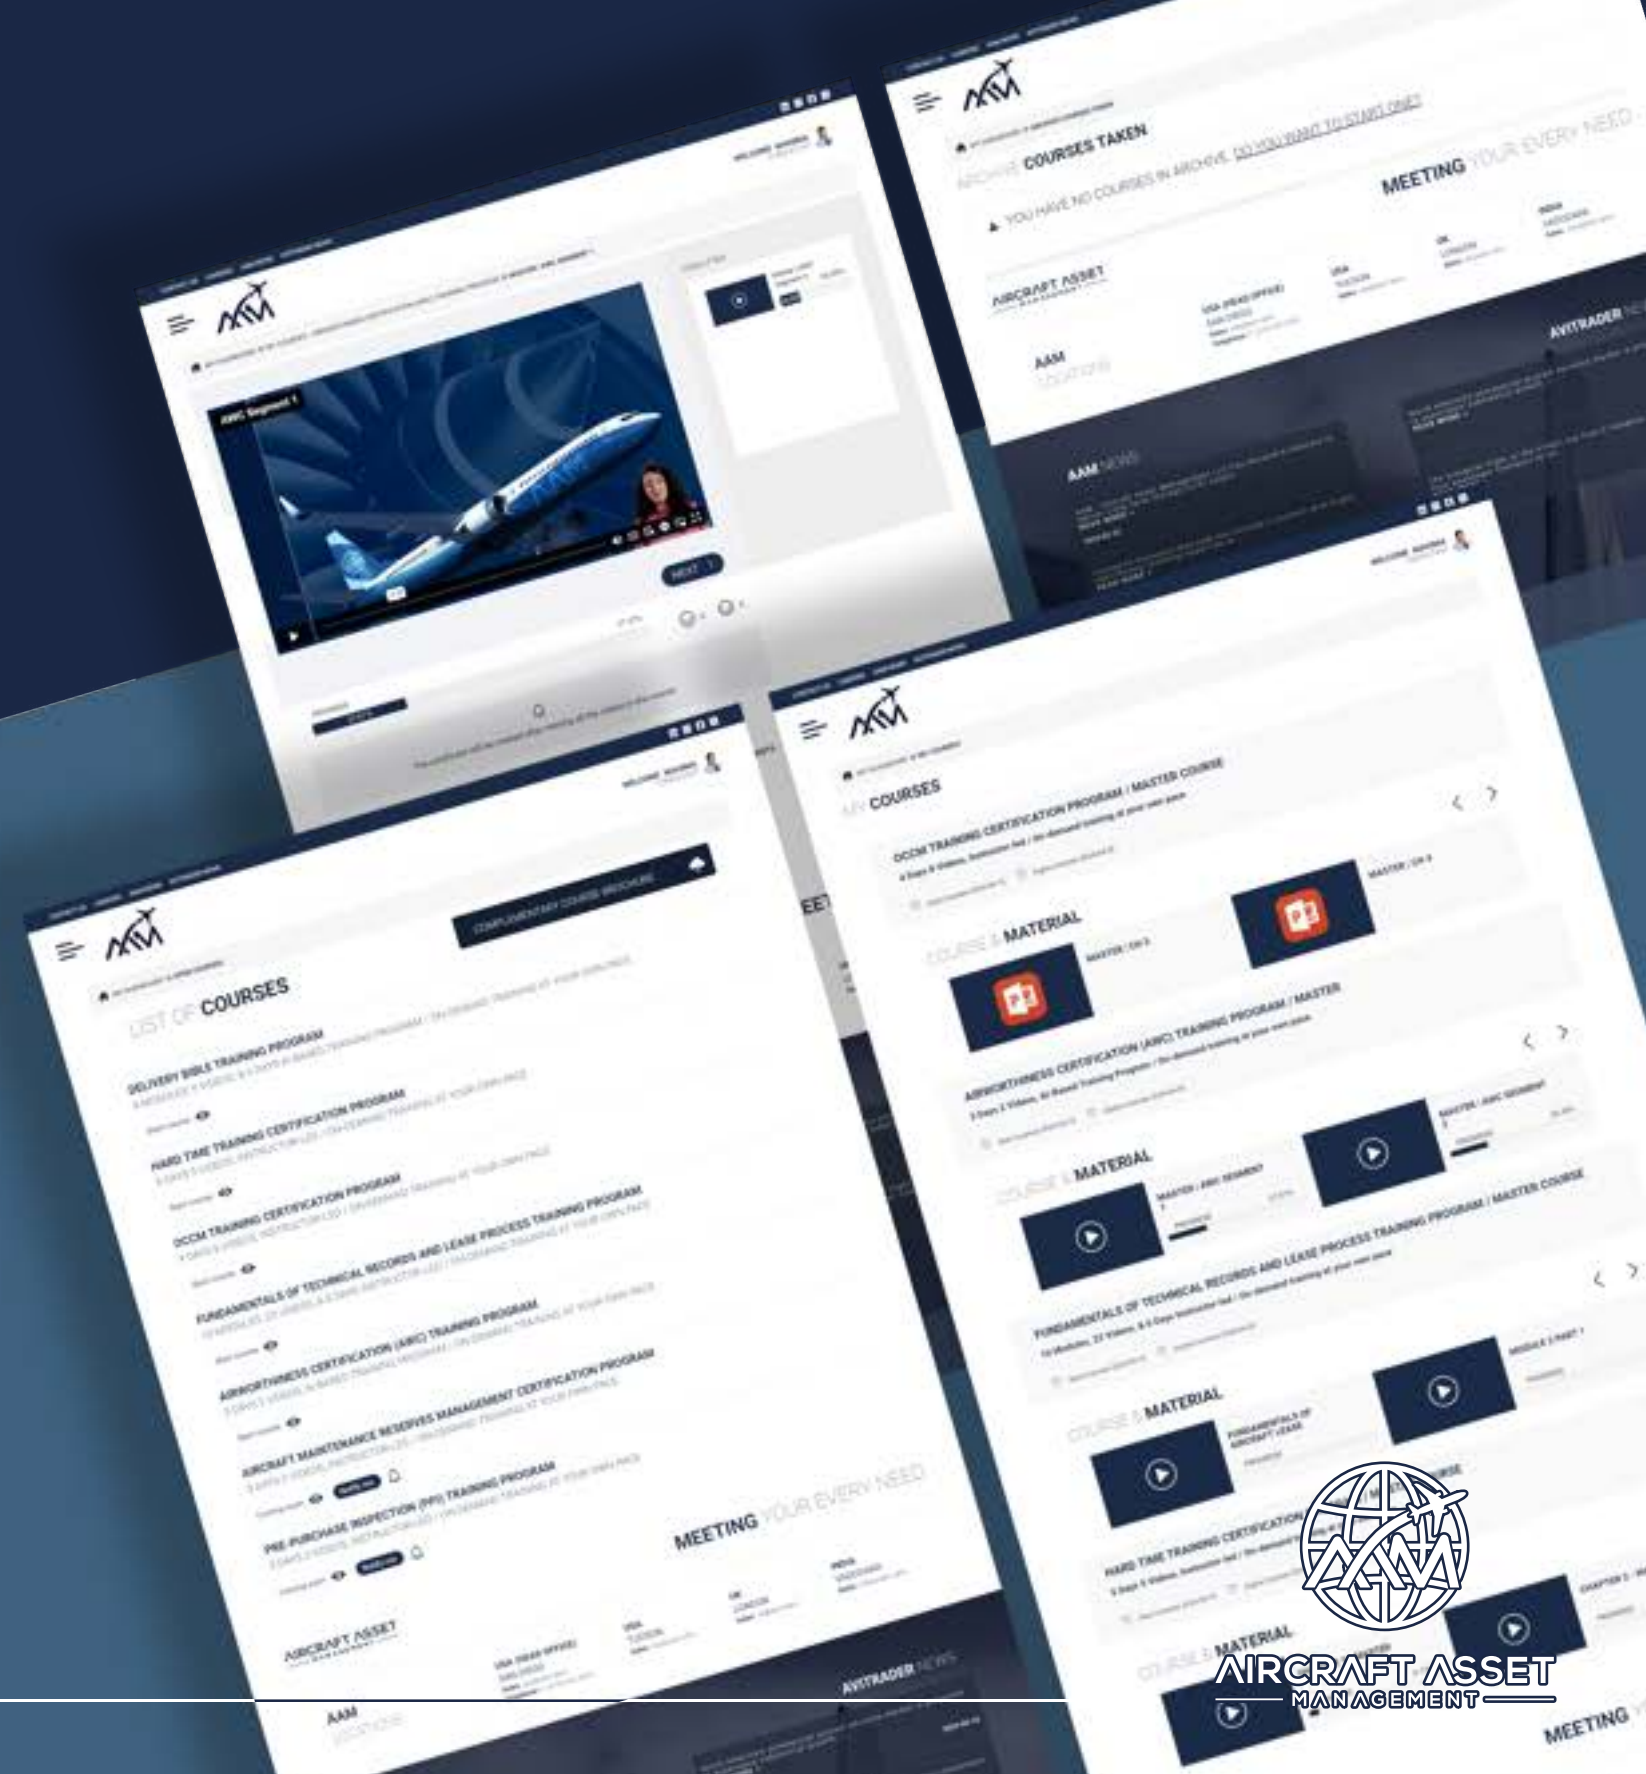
AMC Segment 1

NEXT

ARCHIVE COURSES TAKEN

YOU HAVE NO COURSES IN ARCHIVE. DO YOU WANT TO START ONE?

MEETING YOUR EVERY NEED

AIRCRAFT ASSET

AAM LOCATIONS

AVITRADER NEWS

AAM NEWS

COMPLIMENTARY COURSE BROCHURE

LIST OF COURSES

DELIVERY BIBLE TRAINING PROGRAM

HARD TIME TRAINING CERTIFICATION PROGRAM

OCCM TRAINING CERTIFICATION PROGRAM

FUNDAMENTALS OF TECHNICAL RECORDS AND LEASE PROCESS TRAINING PROGRAM

AIRWORTHINESS CERTIFICATION (AWC) TRAINING PROGRAM

AIRCRAFT MAINTENANCE RESERVES MANAGEMENT CERTIFICATION PROGRAM

PRE-PURCHASE INSPECTION (PPI) TRAINING PROGRAM

MEETING YOUR EVERY NEED

AIRCRAFT ASSET

AVITRADER NEWS

AAM LOCATIONS

MY COURSES

OCCM TRAINING CERTIFICATION PROGRAM / MASTER COURSE

COURSE MATERIAL

AIRWORTHINESS CERTIFICATION (AWC) TRAINING PROGRAM / MASTER

COURSE MATERIAL

FUNDAMENTALS OF TECHNICAL RECORDS AND LEASE PROCESS TRAINING PROGRAM / MASTER COURSE

COURSE MATERIAL

HARD TIME TRAINING CERTIFICATION

COURSE MATERIAL

MEETING

AIRCRAFT ASSET MANAGEMENT